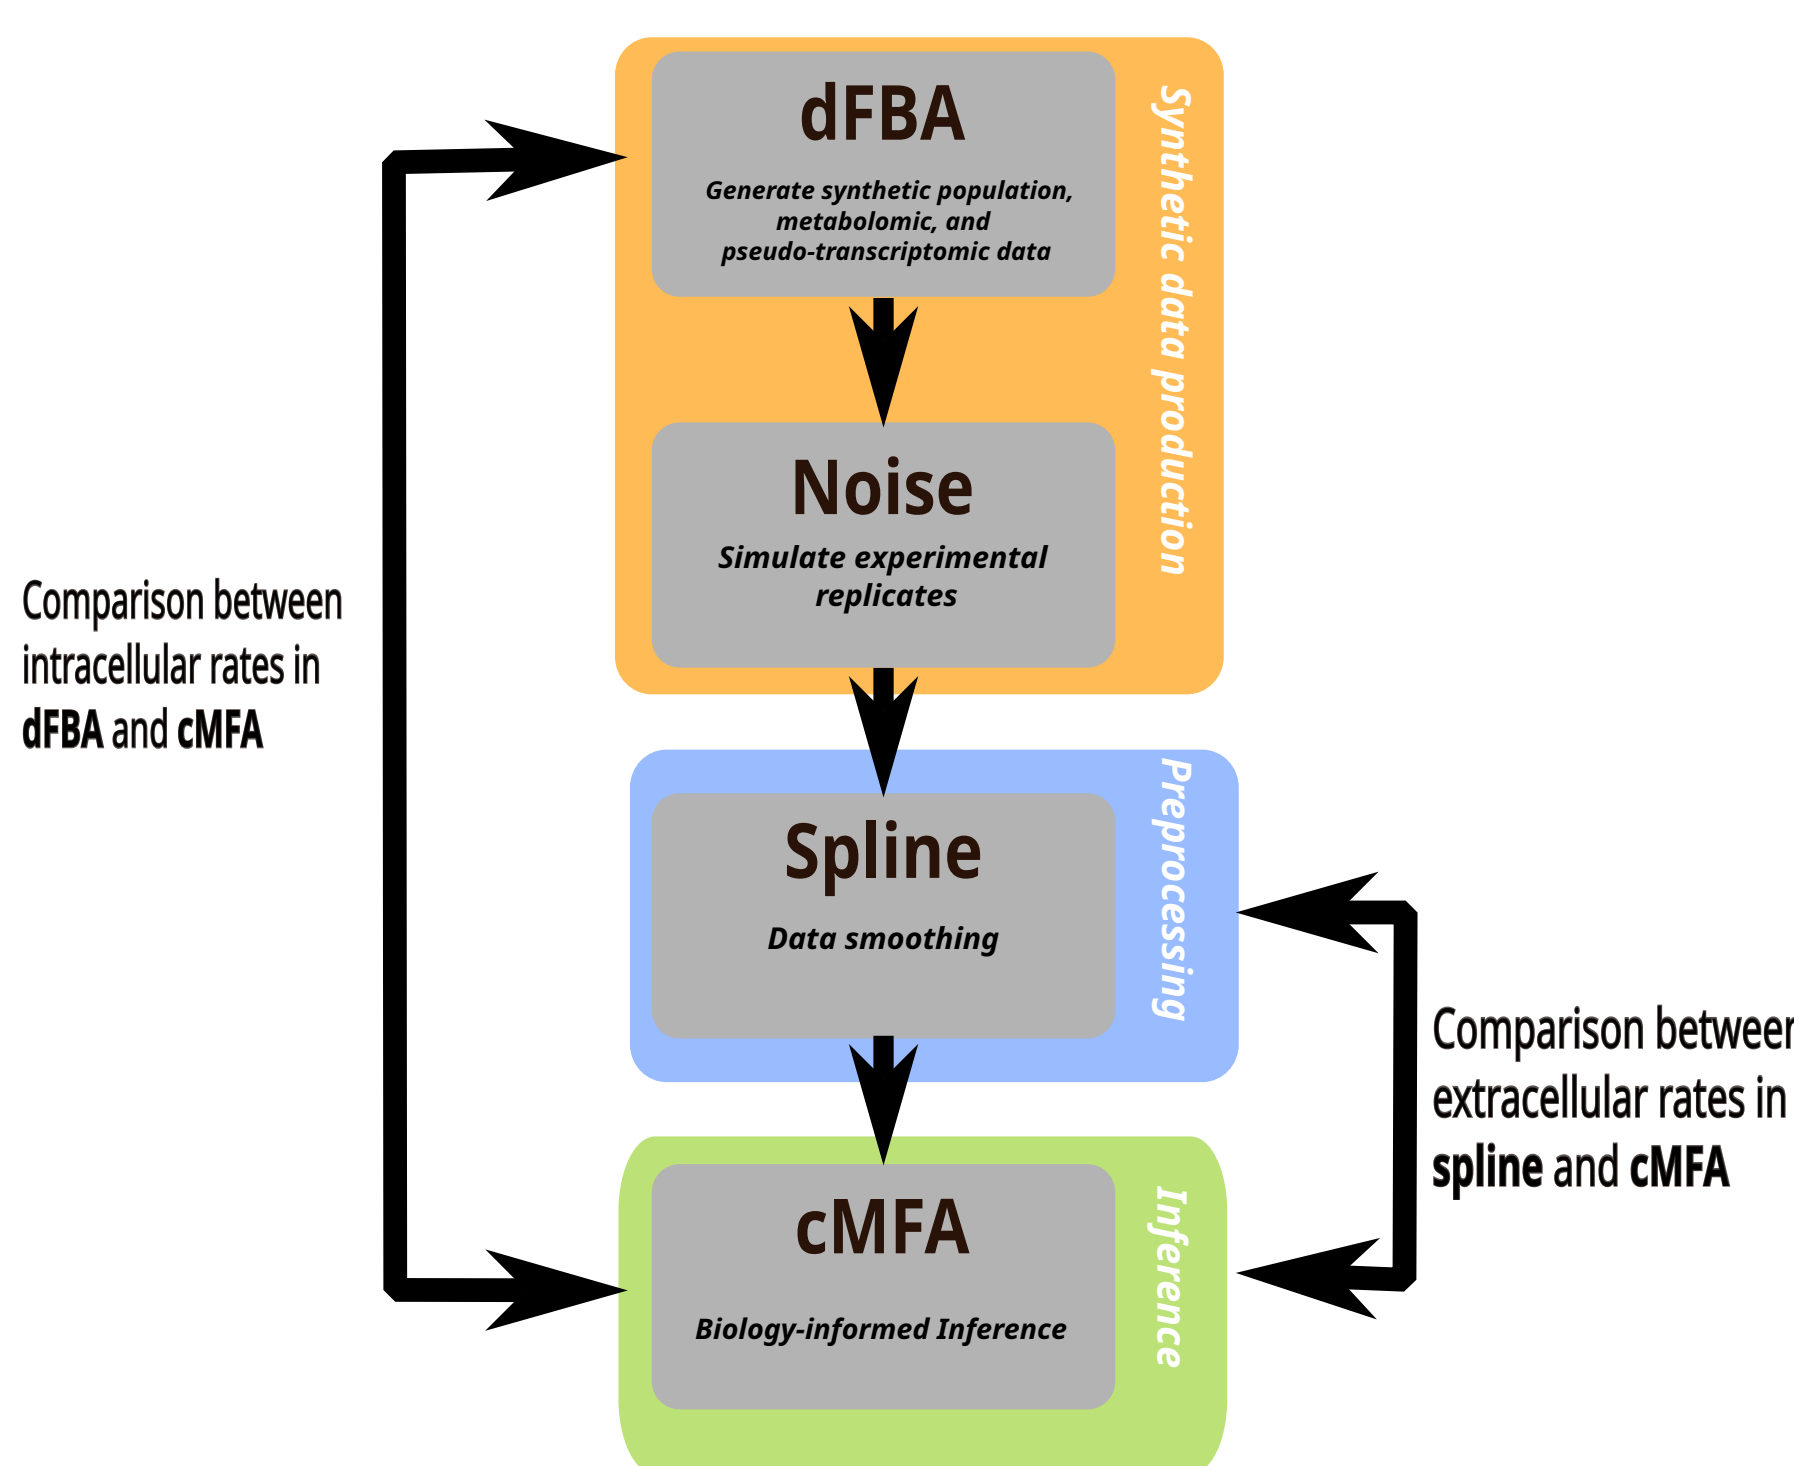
Comparison between intracellular rates in **dFBA** and **cMFA**

dFBA

Generate synthetic population, metabolomic, and pseudo-transcriptomic data

Noise

Simulate experimental replicates

Synthetic data production

Spline

Data smoothing

Preprocessing

cMFA

Biology-informed Inference

Inference

Comparison betwee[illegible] extracellular rates in **spline** and **cMFA**